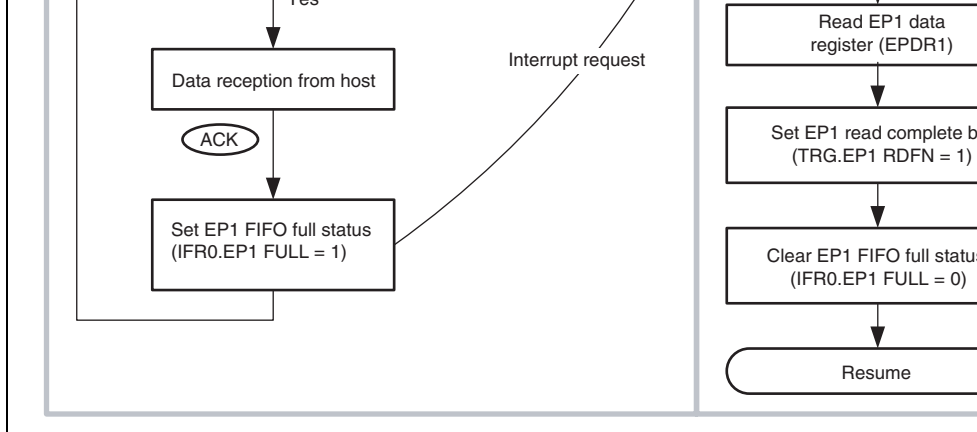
Yes

Data reception from host

ACK

Set EP1 FIFO full status (IFR0.EP1 FULL = 1)

Interrupt request

Read EP1 data register (EPDR1)

Set EP1 read complete b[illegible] (TRG.EP1 RDFN = 1)

Clear EP1 FIFO full statu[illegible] (IFR0.EP1 FULL = 0)

Resume